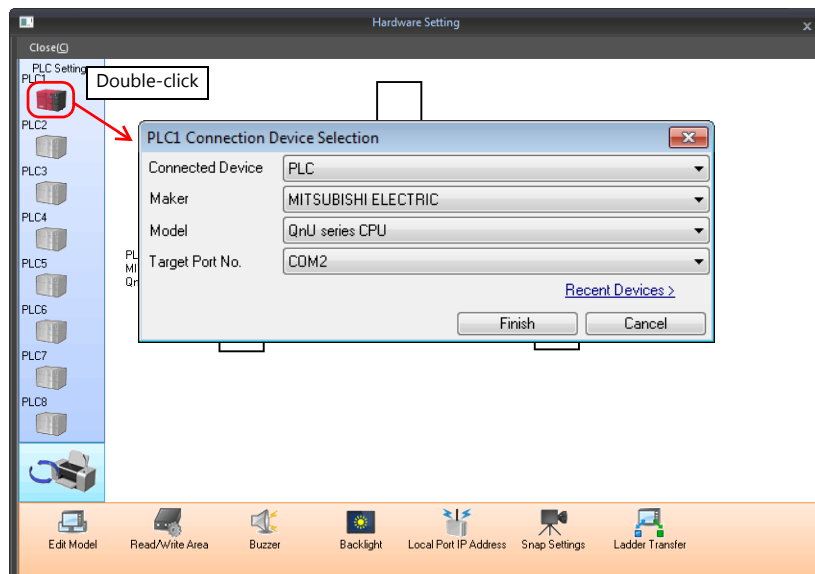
Hardware Setting

Close(C)

PLC Setting
PLC1
Double-click
PLC2
PLC3
PLC4
PLC5
PLC6
PLC7
PLC8

PL
MI
Qn

PLC1 Connection Device Selection

Connected Device PLC
Maker MITSUBISHI ELECTRIC
Model QnU series CPU
Target Port No. COM2

Recent Devices >

Finish Cancel

Edit Model
Read/Write Area
Buzzer
Backlight
Local Port IP Address
Snap Settings
Ladder Transfer